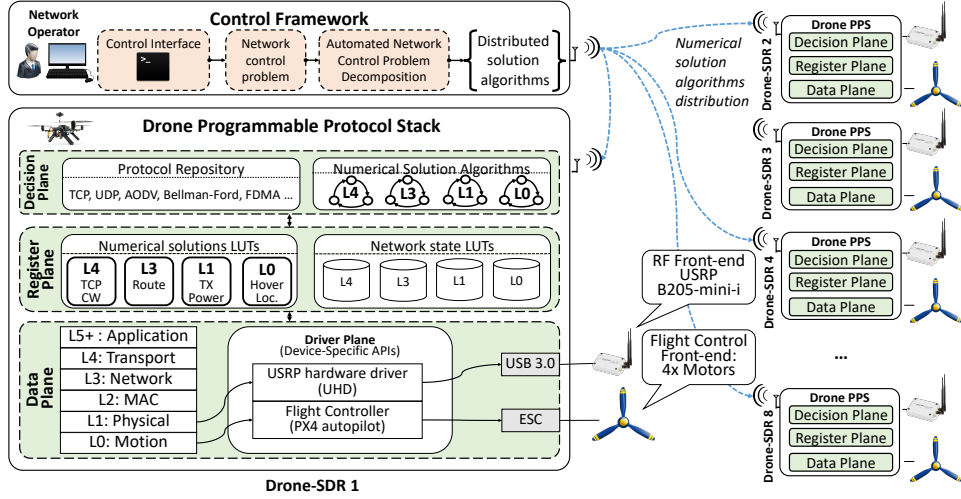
Network Operator

Control Framework

Control Interface

Network control problem

Automated Network Control Problem Decomposition

Distributed solution algorithms

Numerical solution algorithms distribution

Drone Programmable Protocol Stack

Decision Plane

Protocol Repository

TCP, UDP, AODV, Bellman-Ford, FDMA ...

Numerical Solution Algorithms

L4 L3 L1 L0

Register Plane

Numerical solutions LUTs

| L4 | L3 | L1 | L0 |
|---|---|---|---|
| TCP CW | Route | TX Power | Hover Loc. |

Network state LUTs

L4 L3 L1 L0

Data Plane

L5+ : Application
L4: Transport
L3: Network
L2: MAC
L1: Physical
L0: Motion

Driver Plane
(Device-Specific APIs)

USRP hardware driver
(UHD)

Flight Controller
(PX4 autopilot)

USB 3.0

ESC

RF Front-end USRP B205-mini-i

Flight Control Front-end: 4x Motors

Drone-SDR 1

Drone-SDR 2
Drone PPS
Decision Plane
Register Plane
Data Plane

Drone-SDR 3
Drone PPS
Decision Plane
Register Plane
Data Plane

Drone-SDR 4
Drone PPS
Decision Plane
Register Plane
Data Plane

...

Drone-SDR 8
Drone PPS
Decision Plane
Register Plane
Data Plane